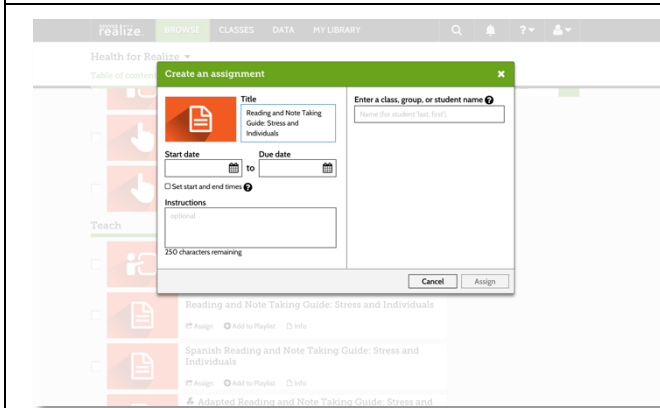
realize.
BROWSE CLASSES DATA MY LIBRARY

Health for Realize
Table of content

Create an assignment

Title
Reading and Note Taking Guide: Stress and Individuals

Start date
to
Due date

Set start and end times

Instructions
optional

250 characters remaining

Enter a class, group, or student name
Name (for student 'last, first')

Cancel
Assign

Teach

Reading and Note Taking Guide: Stress and Individuals
Assign Add to Playlist Info

Spanish Reading and Note Taking Guide: Stress and Individuals
Assign Add to Playlist Info

Adapted Reading and Note Taking Guide: Stress and